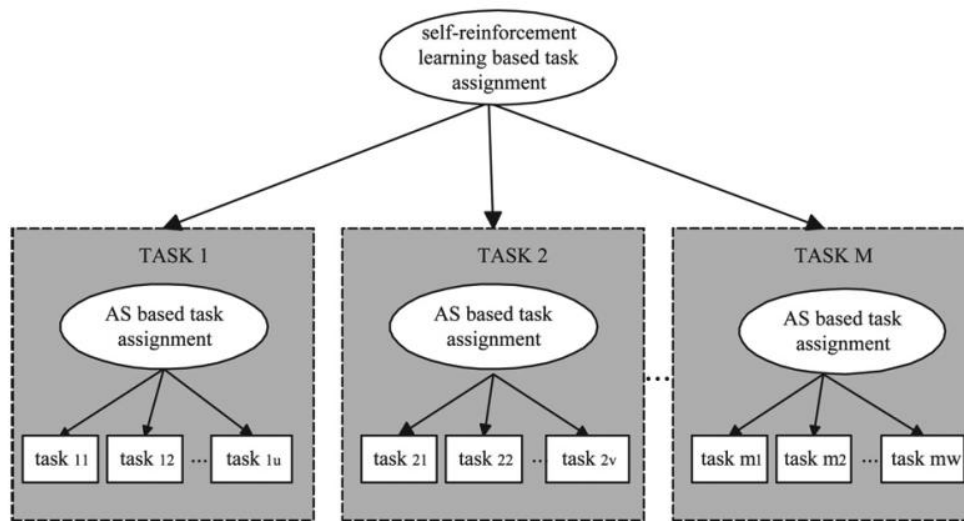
self-reinforcement learning based task assignment

TASK 1

AS based task assignment

task $_{11}$

task $_{12}$

...

task $_{1u}$

TASK 2

AS based task assignment

task $_{21}$

task $_{22}$

...

task $_{2v}$

...

TASK M

AS based task assignment

task $_{m1}$

task $_{m2}$

...

task $_{mw}$